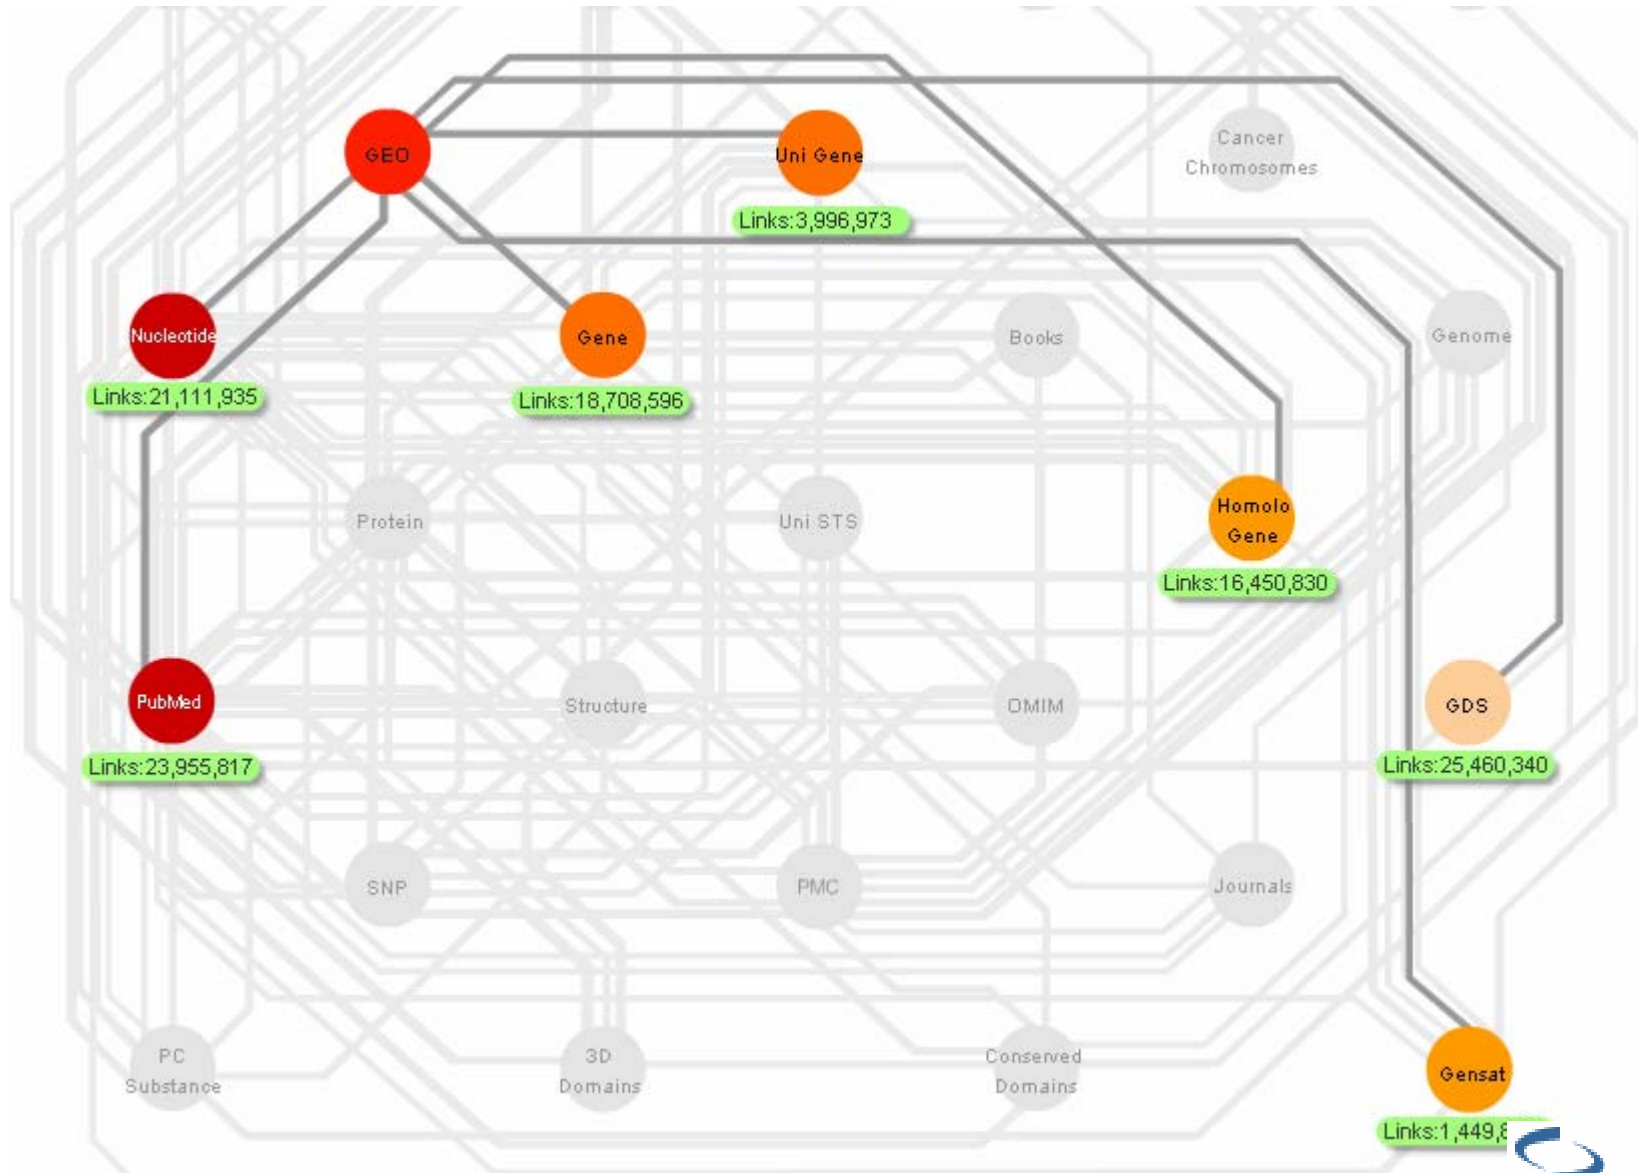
GEO
Uni Gene
Links:3,996,973
Cancer Chromosomes
Nucleotide
Links:21,111,935
Gene
Links:18,708,596
Books
Genome
Protein
Uni STS
Homolo Gene
Links:16,450,830
PubMed
Links:23,955,817
Structure
OMIM
GDS
Links:25,460,340
SNP
PMC
Journals
PC Substance
3D Domains
Conserved Domains
Gensat
Links:1,449,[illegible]